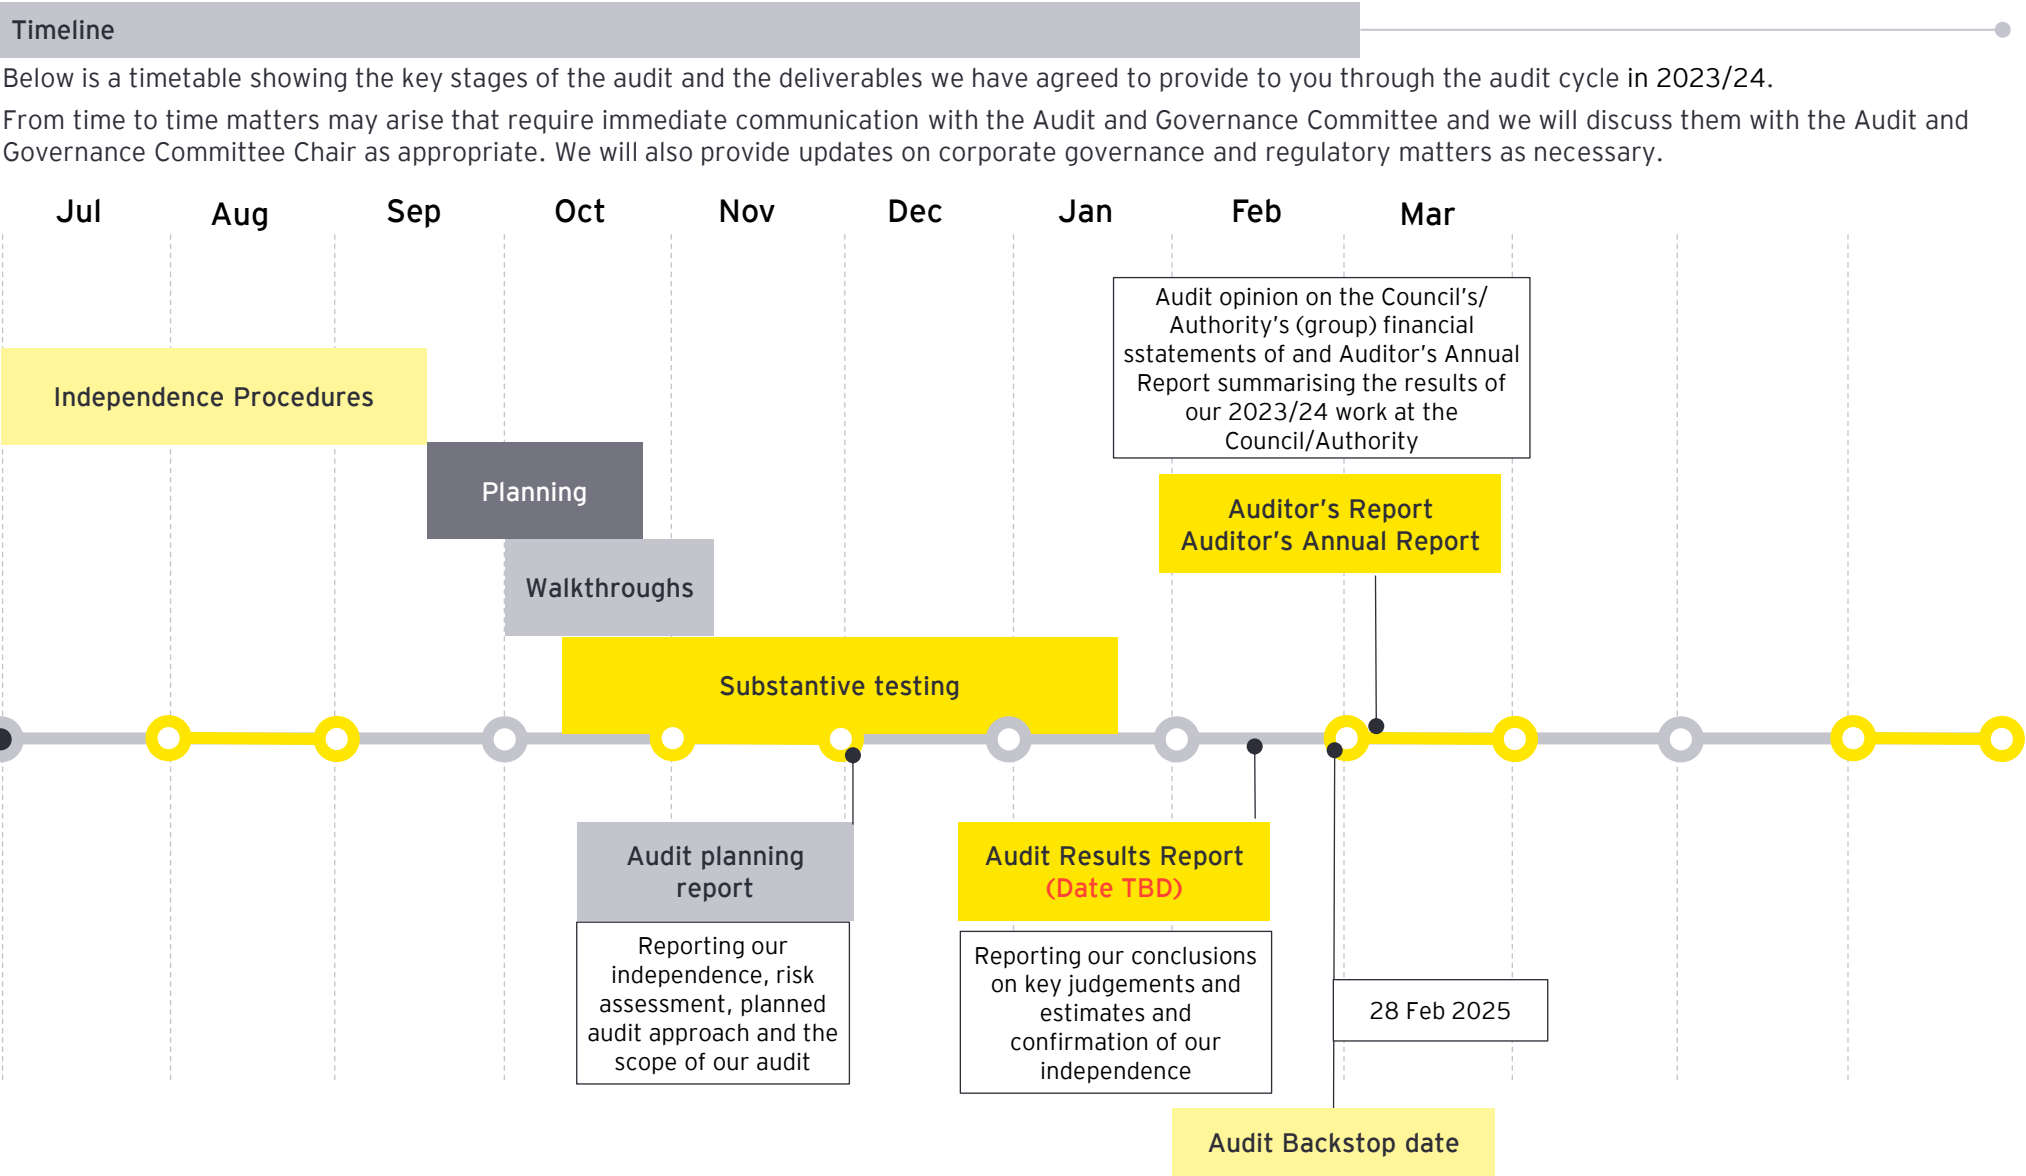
Timeline

Below is a timetable showing the key stages of the audit and the deliverables we have agreed to provide to you through the audit cycle in 2023/24.

From time to time matters may arise that require immediate communication with the Audit and Governance Committee and we will discuss them with the Audit and Governance Committee Chair as appropriate. We will also provide updates on corporate governance and regulatory matters as necessary.

Jul Aug Sep Oct Nov Dec Jan Feb Mar

Audit opinion on the Council's/ Authority's (group) financial sstatements of and Auditor's Annual Report summarising the results of our 2023/24 work at the Council/Authority

Independence Procedures

Planning

Auditor's Report
Auditor's Annual Report

Walkthroughs

Substantive testing

Audit planning report

Reporting our independence, risk assessment, planned audit approach and the scope of our audit

Audit Results Report
(Date TBD)

Reporting our conclusions on key judgements and estimates and confirmation of our independence

28 Feb 2025

Audit Backstop date